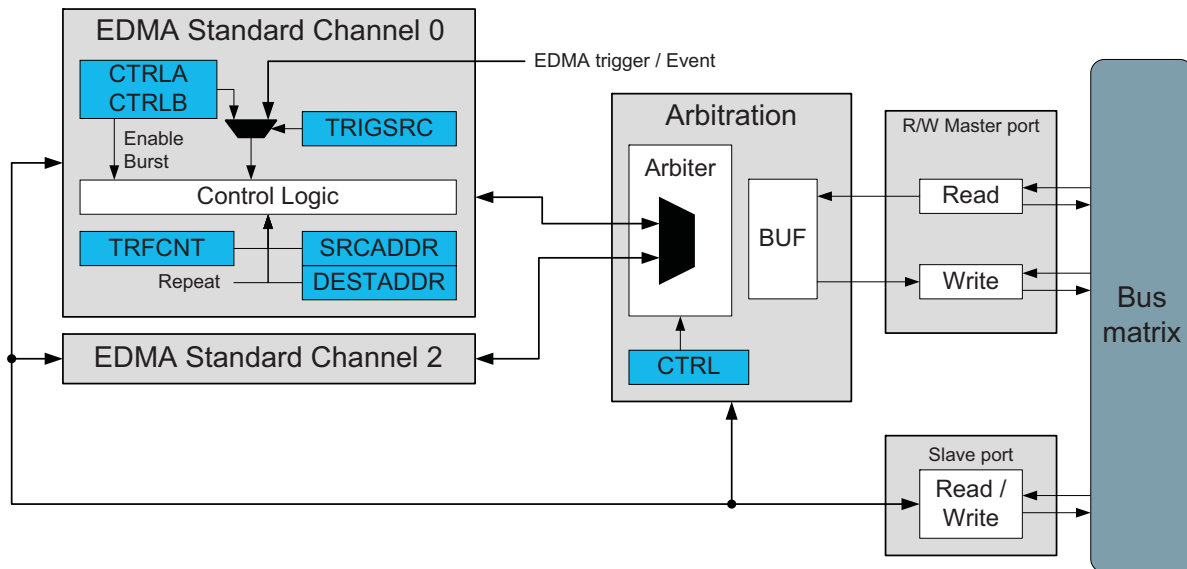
EDMA Standard Channel 0

CTRLA
CTRLB

EDMA trigger / Event

TRIGSRC

Enable
Burst

Control Logic

TRFCNT

SRCADDR

Repeat

DESTADDR

EDMA Standard Channel 2

Arbitration

Arbiter

BUF

CTRL

R/W Master port

Read

Write

Slave port

Read /
Write

Bus
matrix